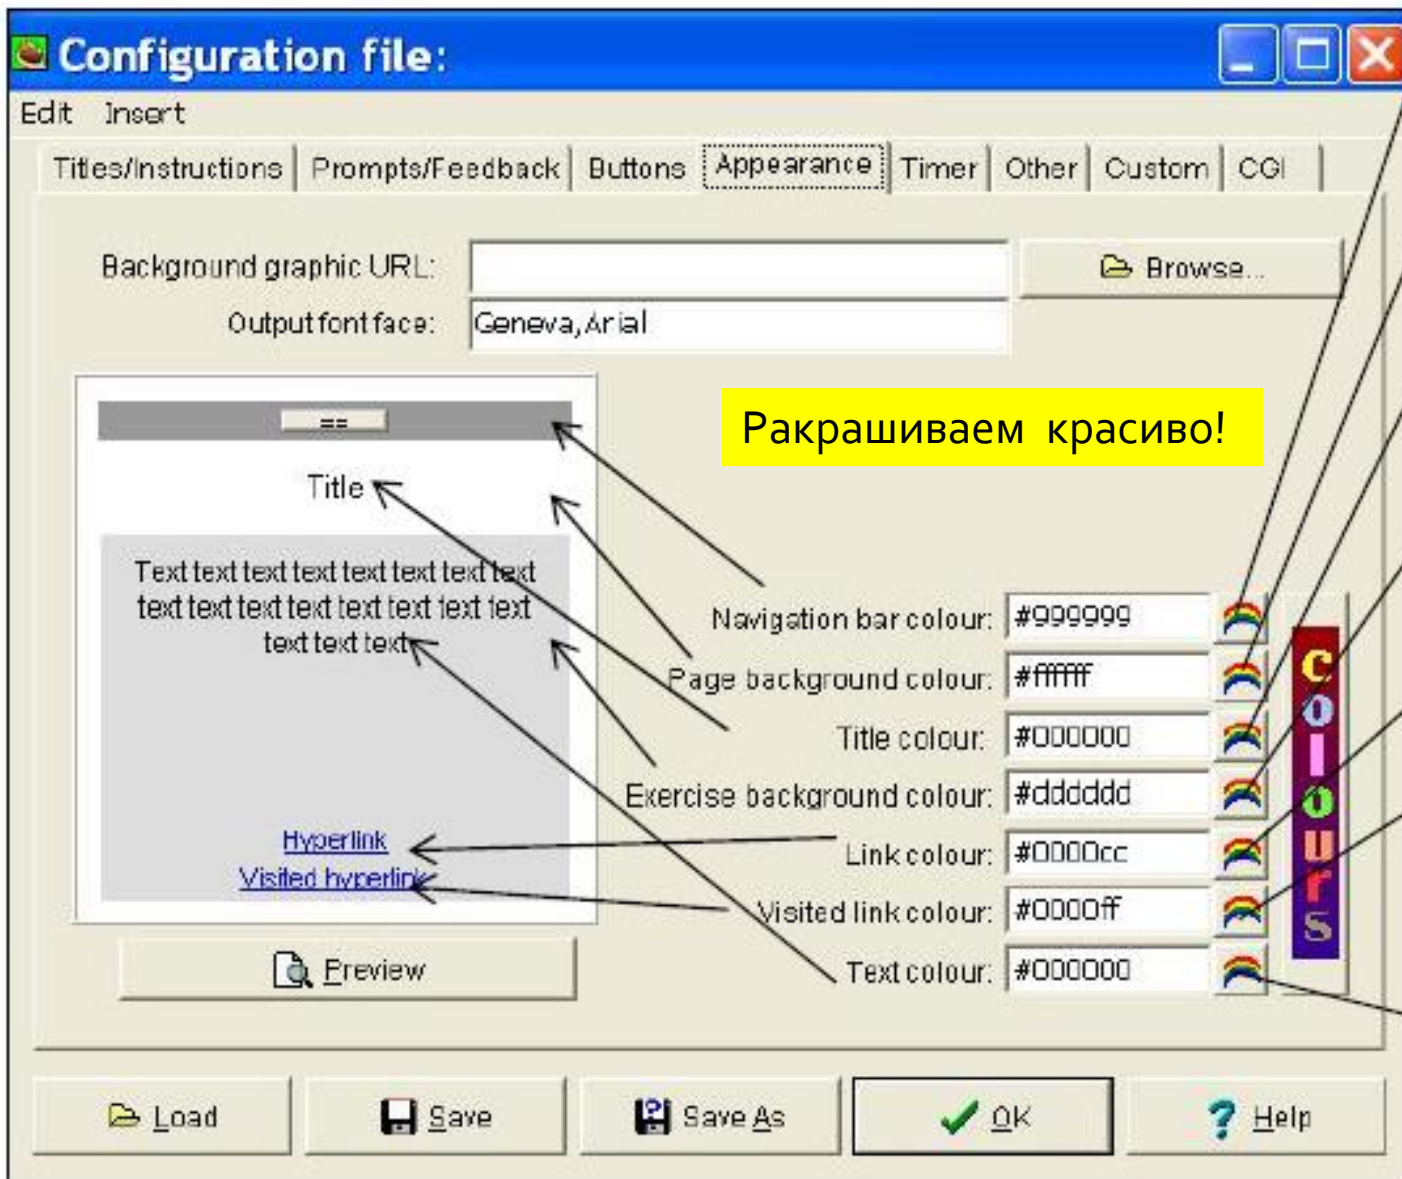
Configuration file:

Edit Insert

Titles/Instructions | Prompts/Feedback | Buttons | Appearance | Timer | Other | Custom | CGI

Background graphic URL:

Browse...

Output font face: Geneva,Arial

==

Title

Text text text text text text text text text text text text text text text text text text text

Hyperlink

Visited hyperlink

Ракрашиваем красиво!

Navigation bar colour: #999999

Page background colour: #ffffff

Title colour: #000000

Exercise background colour: #dddddd

Link colour: #0000cc

Visited link colour: #0000ff

Text colour: #000000

Colours

Preview

Load

Save

Save As

OK

Help